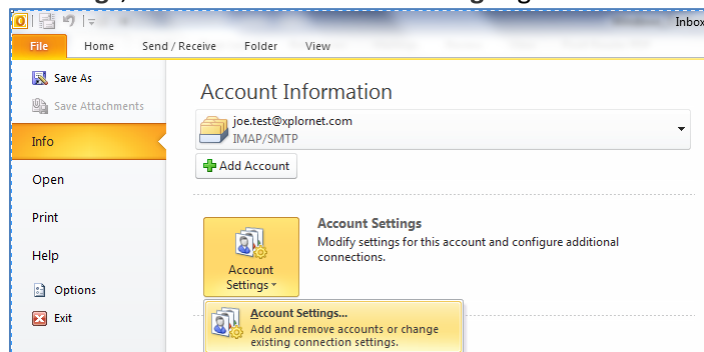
Inbox

File Home Send / Receive Folder View

Save As
Save Attachments
Info
Open
Print
Help
Options
Exit

Account Information

joe.test@xplornet.com
IMAP/SMTP

Add Account

Account Settings
Account Settings
Modify settings for this account and configure additional connections.

Account Settings...
Add and remove accounts or change existing connection settings.